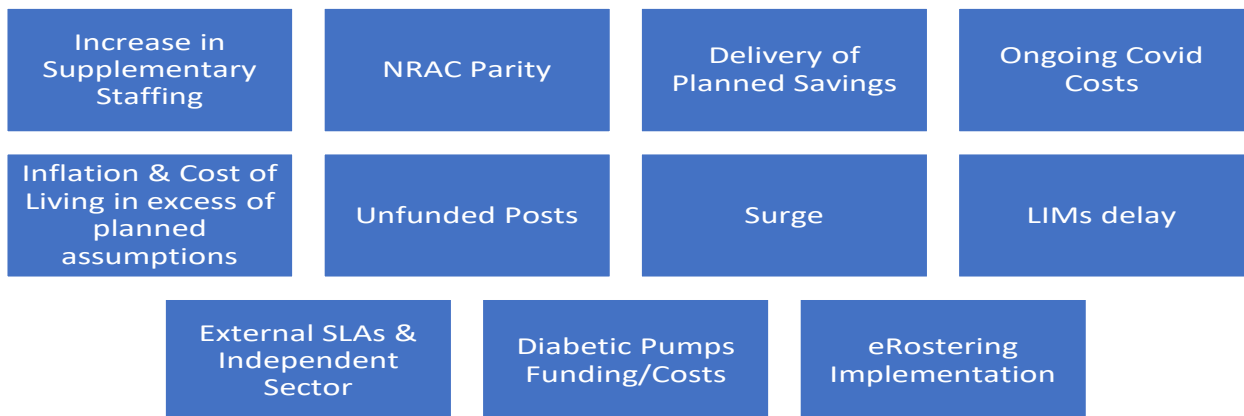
Increase in Supplementary Staffing

NRAC Parity

Delivery of Planned Savings

Ongoing Covid Costs

Inflation & Cost of Living in excess of planned assumptions

Unfunded Posts

Surge

LIMs delay

External SLAs & Independent Sector

Diabetic Pumps Funding/Costs

eRostering Implementation